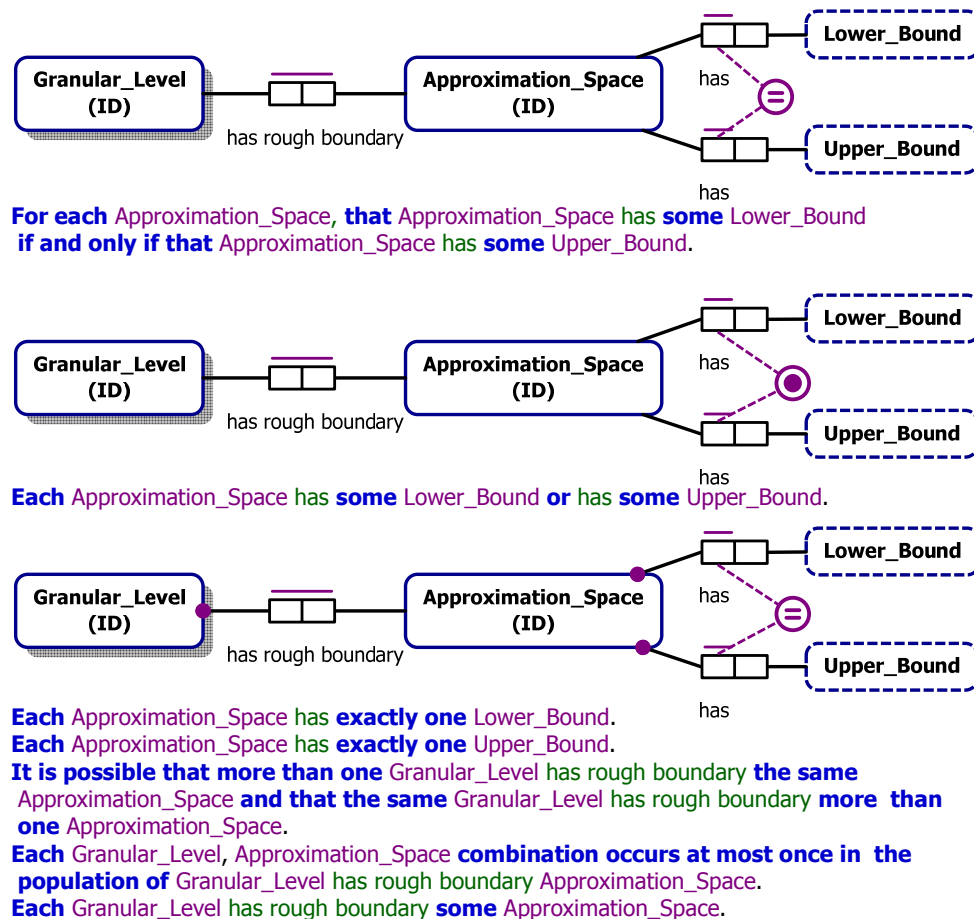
Granular_Level (ID)

has rough boundary

Approximation_Space (ID)

has

Lower_Bound

Upper_Bound

has

For each Approximation_Space, that Approximation_Space has some Lower_Bound if and only if that Approximation_Space has some Upper_Bound.

Granular_Level (ID)

has rough boundary

Approximation_Space (ID)

has

Lower_Bound

Upper_Bound

has

Each Approximation_Space has some Lower_Bound or has some Upper_Bound.

Granular_Level (ID)

has rough boundary

Approximation_Space (ID)

has

Lower_Bound

Upper_Bound

has

Each Approximation_Space has exactly one Lower_Bound.
Each Approximation_Space has exactly one Upper_Bound.
It is possible that more than one Granular_Level has rough boundary the same Approximation_Space and that the same Granular_Level has rough boundary more than one Approximation_Space.
Each Granular_Level, Approximation_Space combination occurs at most once in the population of Granular_Level has rough boundary Approximation_Space.
Each Granular_Level has rough boundary some Approximation_Space.